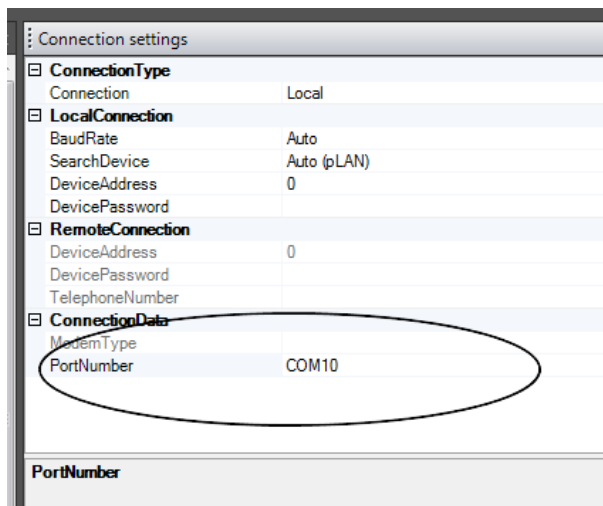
Connection settings

| ⊟ ConnectionType | |
|---|---|
| Connection | Local |
| ⊟ LocalConnection | |
| BaudRate | Auto |
| SearchDevice | Auto (pLAN) |
| DeviceAddress | 0 |
| DevicePassword | |
| ⊟ RemoteConnection | |
| DeviceAddress | 0 |
| DevicePassword | |
| TelephoneNumber | |
| ⊟ ConnectionData | |
| ModemType | |
| PortNumber | COM10 |

PortNumber